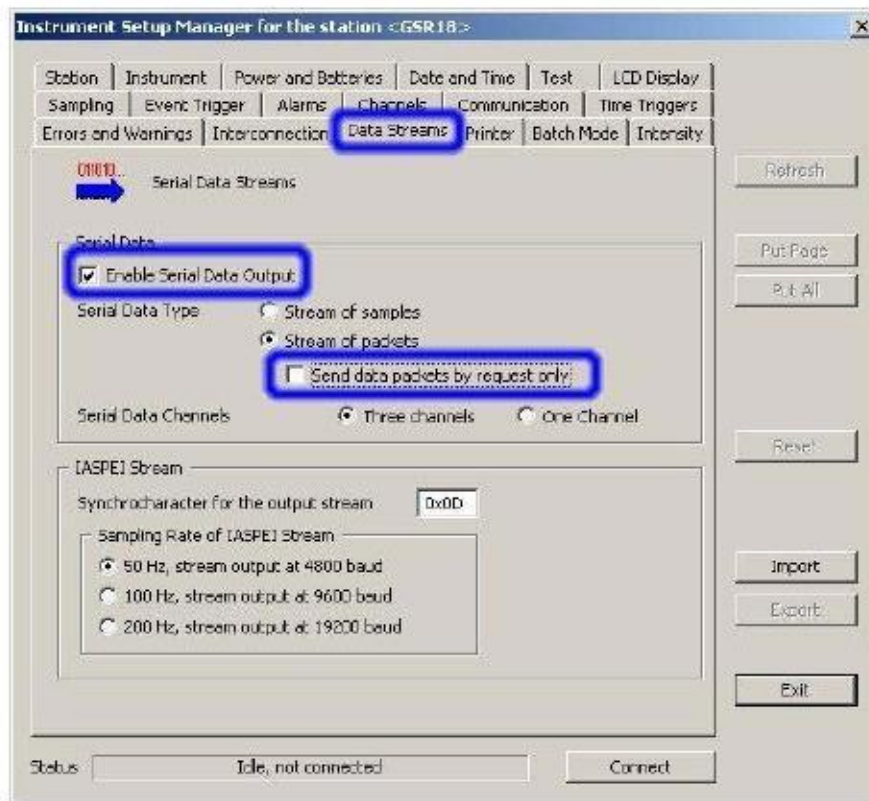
Instrument Setup Manager for the station <GSR18>

×

Station | Instrument | Power and Batteries | Date and Time | Test | LCD Display
Sampling | Event Trigger | Alarms | Channels | Communication | Time Triggers
Errors and Warnings | Interconnection | Data Streams | Printer | Batch Mode | Intensity

01010..

Serial Data Streams

Serial Data

Enable Serial Data Output

Serial Data Type

Stream of samples

Stream of packets

Send data packets by request only

Serial Data Channels

Three channels

One Channel

[ASPE] Stream

Synchrocharacter for the output stream

0x0D

Sampling Rate of [ASPE] Stream

50 Hz, stream output at 4800 baud

100 Hz, stream output at 9600 baud

200 Hz, stream output at 19200 baud

Refresh

Put Page

Put All

Reset

Import

Export

Exit

Status

Idle, not connected

Connect